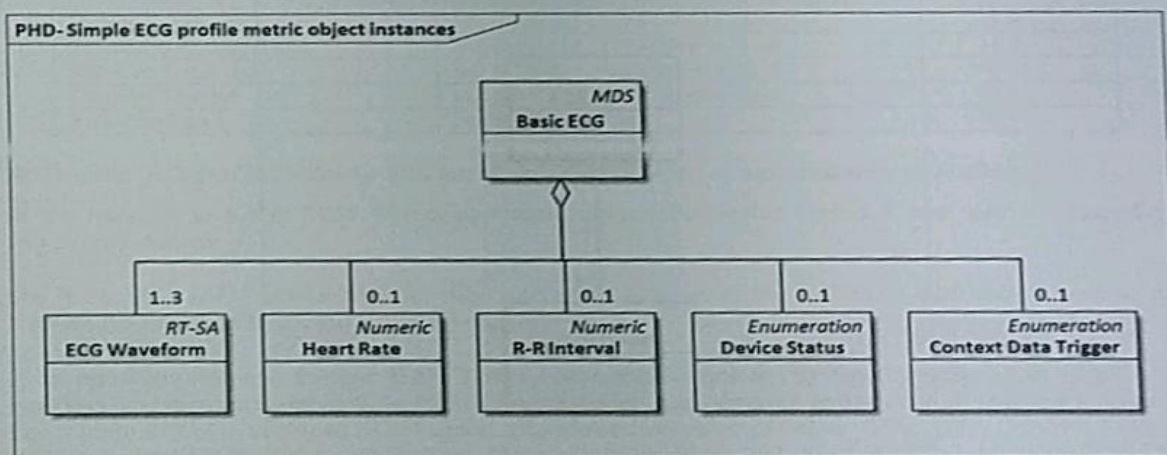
PHD- Simple ECG profile metric object instances

MDS
Basic ECG

1..3
RT-SA
ECG Waveform

0..1
Numeric
Heart Rate

0..1
Numeric
R-R Interval

0..1
Enumeration
Device Status

0..1
Enumeration
Context Data Trigger